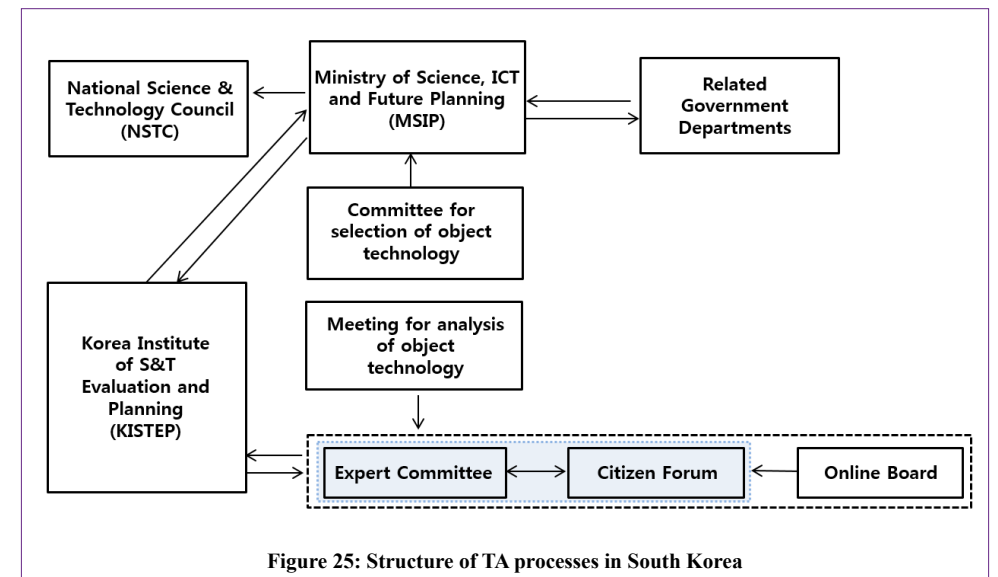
National Science & Technology Council (NSTC)

Ministry of Science, ICT and Future Planning (MSIP)

Related Government Departments

Committee for selection of object technology

Korea Institute of S&T Evaluation and Planning (KISTEP)

Meeting for analysis of object technology

Expert Committee

Citizen Forum

Online Board

Figure 25: Structure of TA processes in South Korea